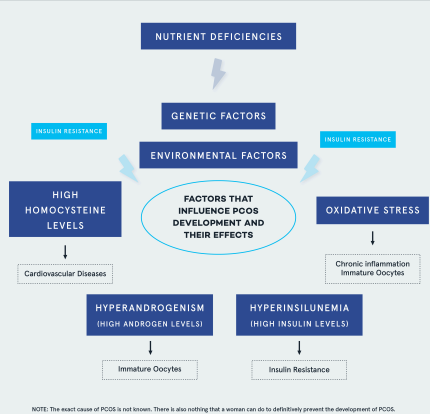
NUTRIENT DEFICIENCIES

GENETIC FACTORS

INSULIN RESISTANCE

INSULIN RESISTANCE

ENVIRONMENTAL FACTORS

HIGH HOMOCYSTEINE LEVELS

FACTORS THAT INFLUENCE PCOS DEVELOPMENT AND THEIR EFFECTS

OXIDATIVE STRESS

Cardiovascular Diseases

Chronic inflammation
Immature Oocytes

HYPERANDROGENISM
(HIGH ANDROGEN LEVELS)

HYPERINSILUNEMIA
(HIGH INSULIN LEVELS)

Immature Oocytes

Insulin Resistance

NOTE: The exact cause of PCOS is not known. There is also nothing that a woman can do to definitively prevent the development of PCOS.